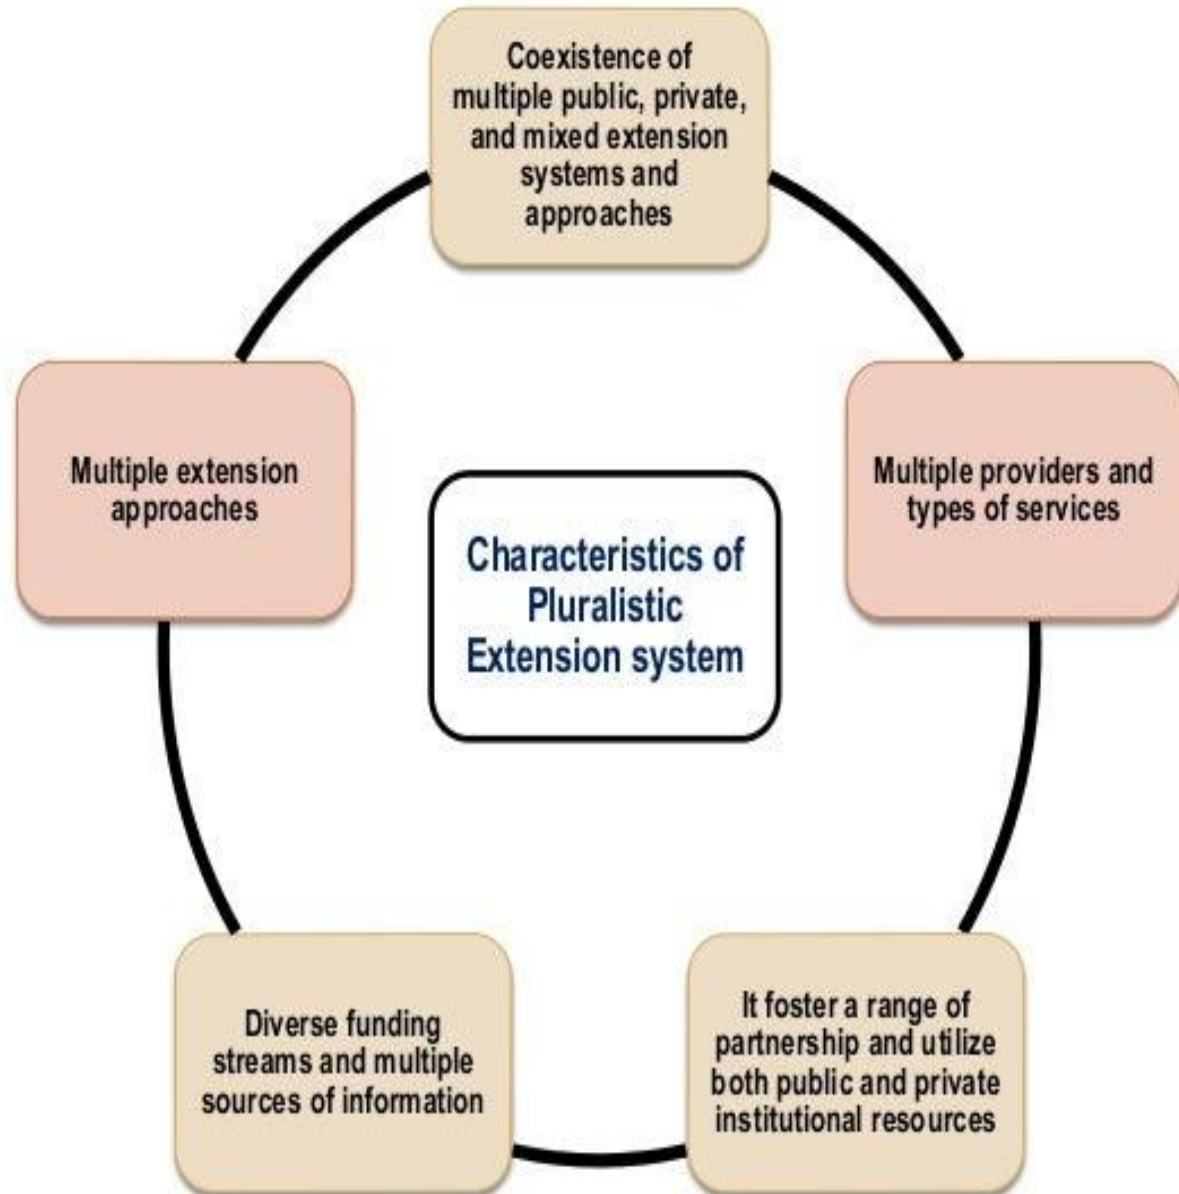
Coexistence of multiple public, private, and mixed extension systems and approaches

Multiple extension approaches

Characteristics of Pluralistic Extension system

Multiple providers and types of services

Diverse funding streams and multiple sources of information

It foster a range of partnership and utilize both public and private institutional resources